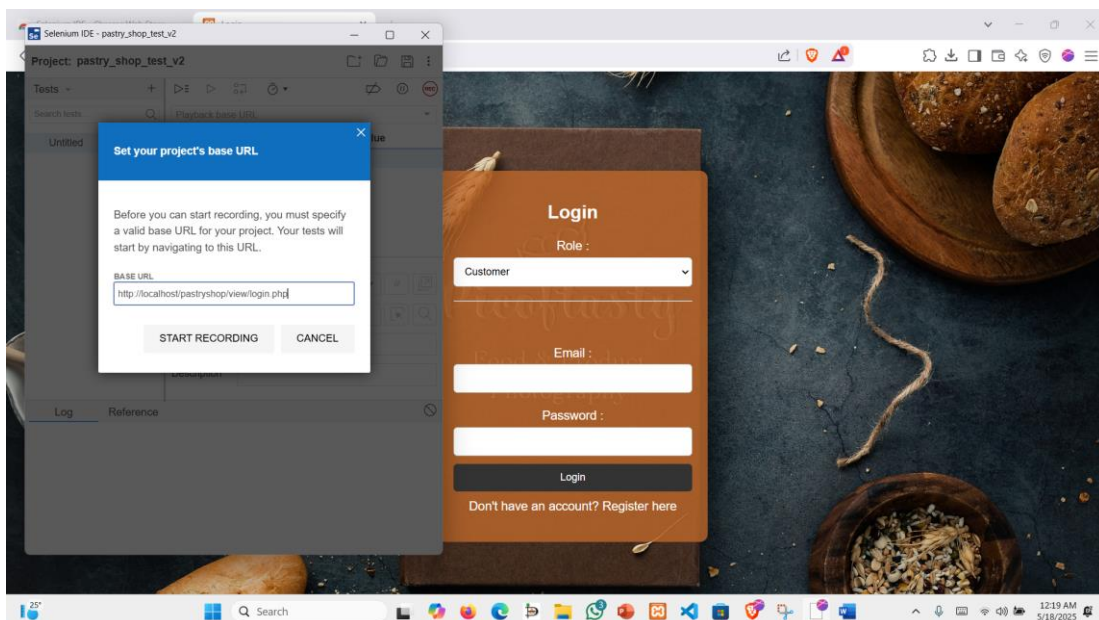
Selenium IDE - pastry_shop_test_v2

Project: pastry_shop_test_v2

Tests

Search tests

Untitled

Playback base URL

Value

Set your project's base URL

Before you can start recording, you must specify a valid base URL for your project. Your tests will start by navigating to this URL.

BASE URL

http://localhost/pastryshop/view/login.php

START RECORDING

CANCEL

Description

Log

Reference

Login

Role :

Customer

Email :

Password :

Login

Don't have an account? Register here

25°

Search

12:19 AM
5/18/2025